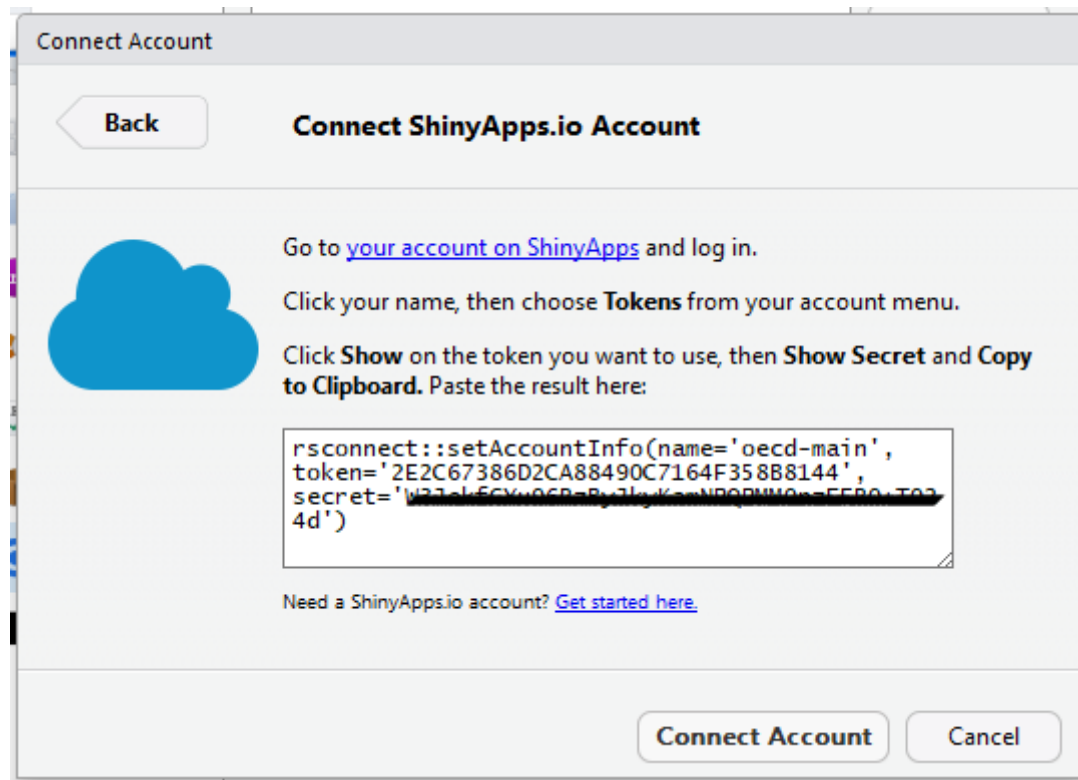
Connect Account

Back

Connect ShinyApps.io Account

Go to your account on ShinyApps and log in.

Click your name, then choose Tokens from your account menu.

Click Show on the token you want to use, then Show Secret and Copy to Clipboard. Paste the result here:

rsconnect::setAccountInfo(name='oecd-main', token='2E2C67386D2CA88490C7164F358B8144', secret='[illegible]4d')

Need a ShinyApps.io account? Get started here.

Connect Account

Cancel